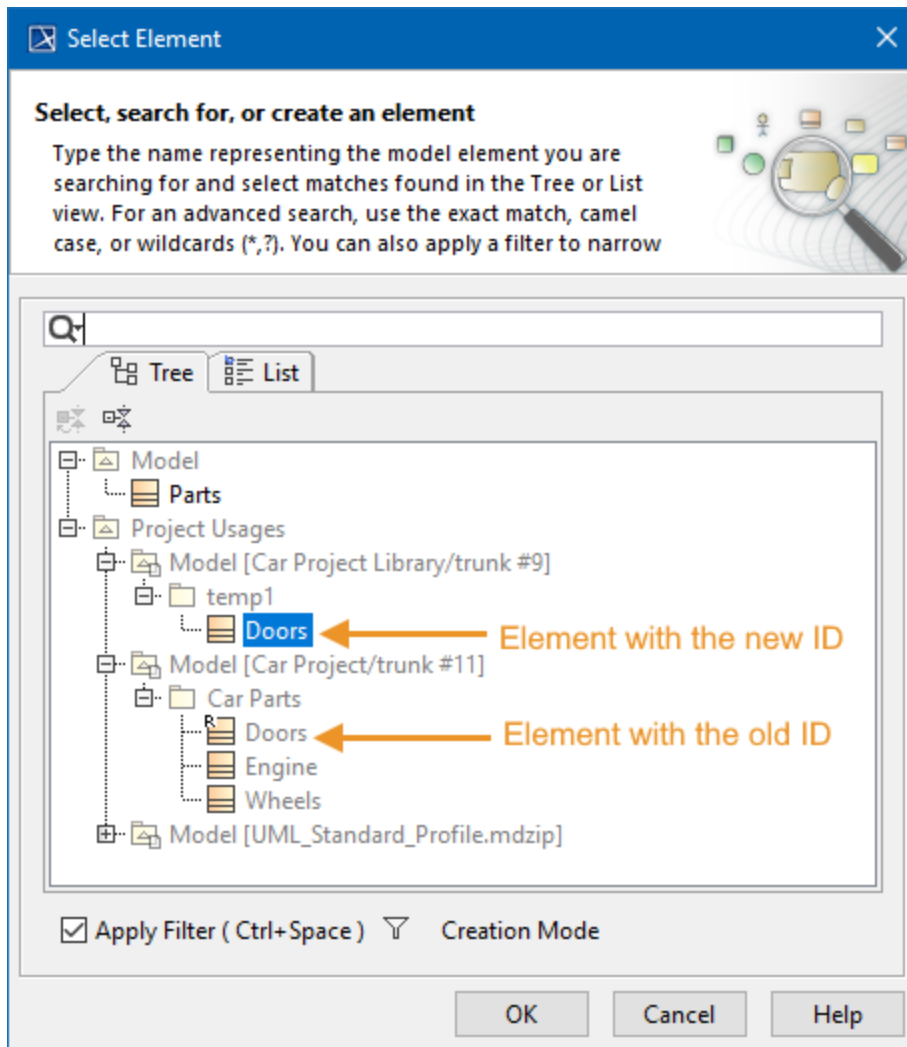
Select Element

Select, search for, or create an element

Type the name representing the model element you are searching for and select matches found in the Tree or List view. For an advanced search, use the exact match, camel case, or wildcards (*,?). You can also apply a filter to narrow

Tree
List

Model
Parts
Project Usages
Model [Car Project Library/trunk #9]
temp1
Doors
Element with the new ID
Model [Car Project/trunk #11]
Car Parts
Doors
Element with the old ID
Engine
Wheels
Model [UML_Standard_Profile.mdzip]

Apply Filter ( Ctrl+Space )
Creation Mode

OK
Cancel
Help